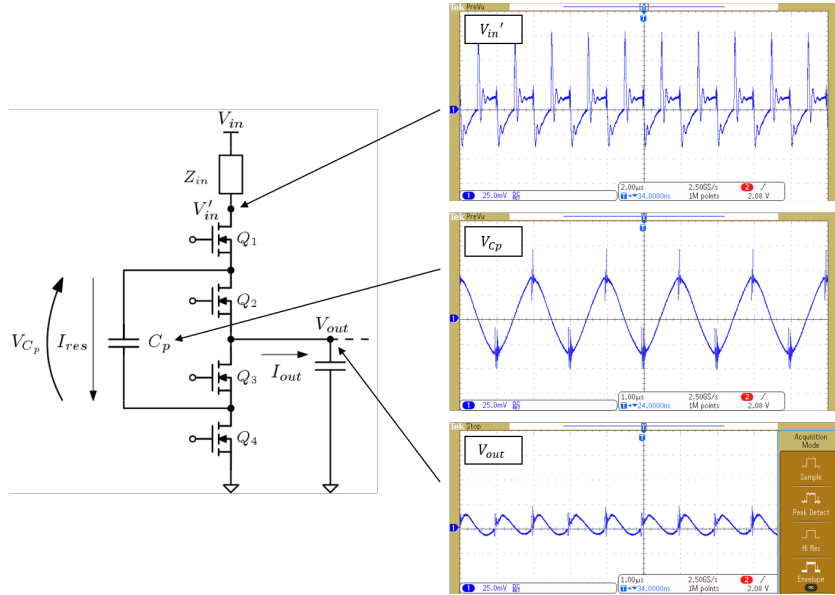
$V_{in}$

$Z_{in}$

$V'_{in}$

$Q_1$

$Q_2$

$V_{C_p}$ $I_{res}$ $C_p$

$V_{out}$

$I_{out}$

$Q_3$

$Q_4$

Tek PreVu

$V_{in}'$

1

1 25.0mV

2.00µs 2.50GS/s 2 /
T→▼34.0000ns 1M points 2.08 V

Tek PreVu

$V_{Cp}$

1

1 25.0mV

1.00µs 2.50GS/s 2 /
T→▼24.0000ns 1M points 2.08 V

Tek Stop

$V_{out}$

1

1 25.0mV

1.00µs 2.50GS/s 2 /
T→▼34.0000ns 1M points 2.08 V

Acquisition Mode

Sample

Peak Detect

Hi Res

Envelope
∞